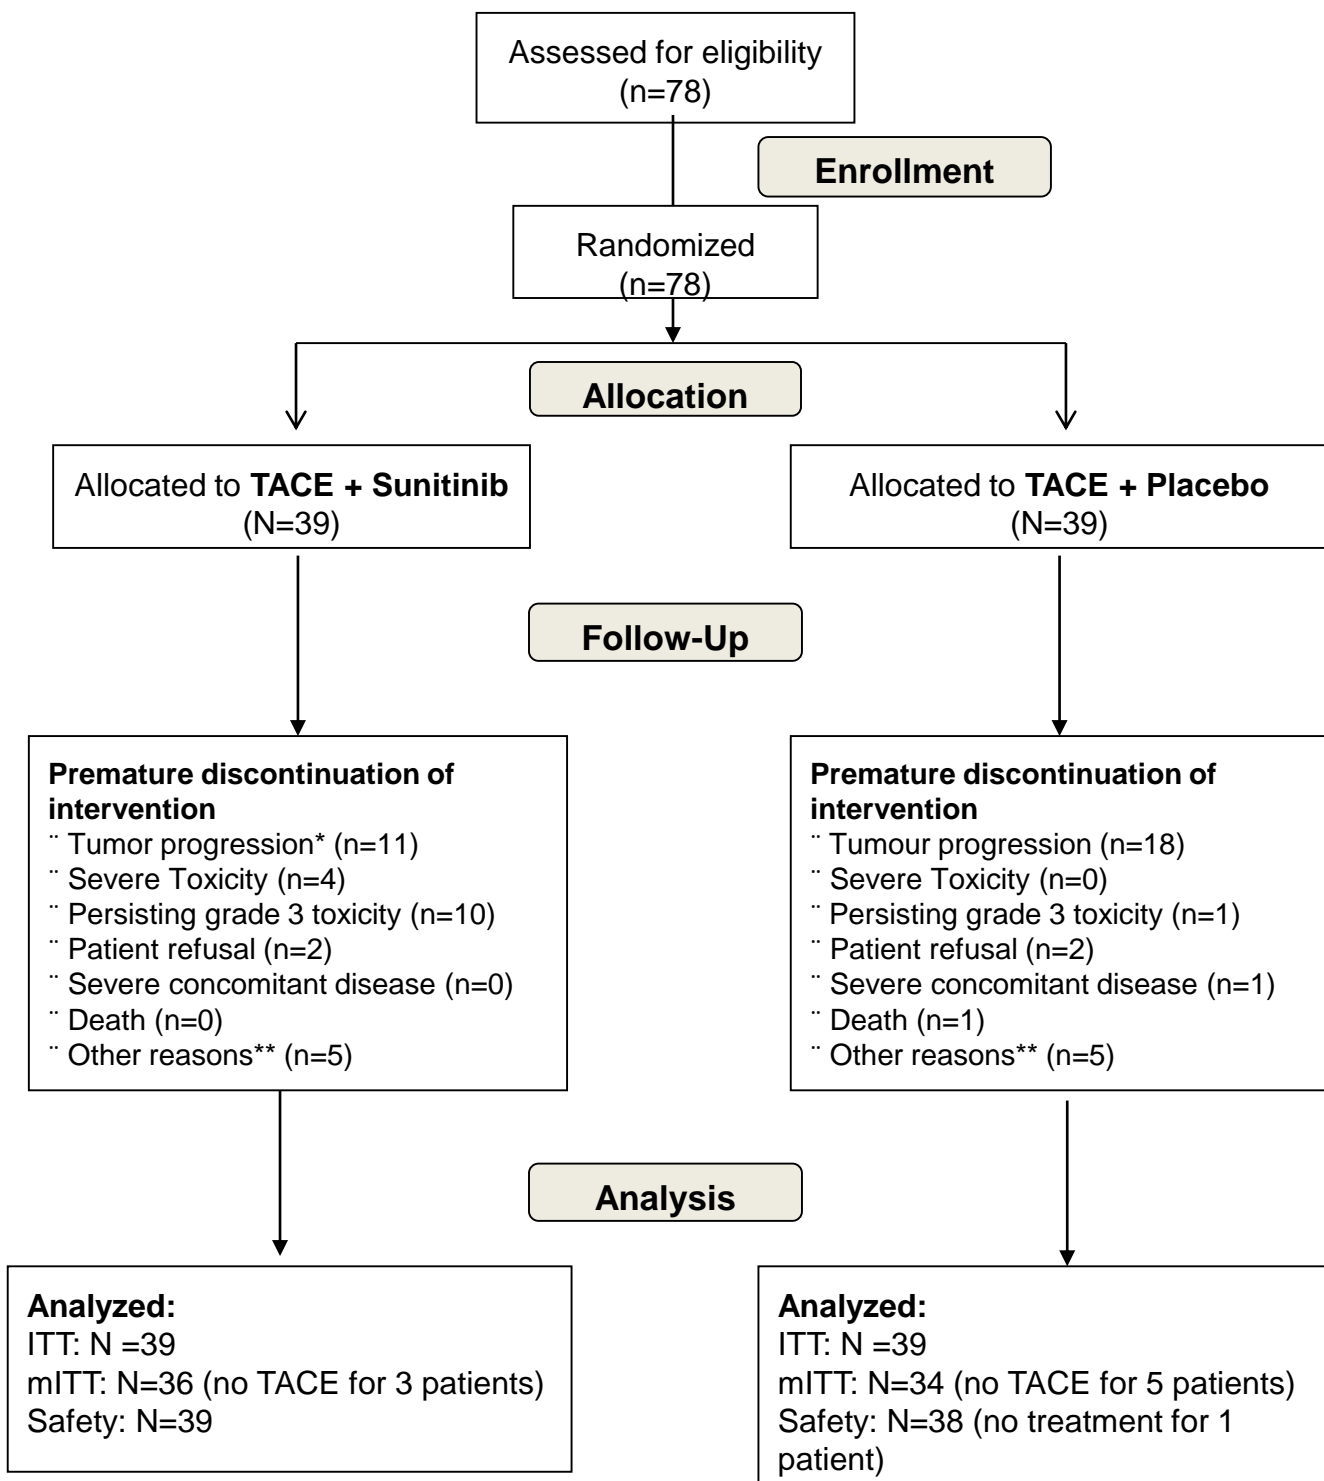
Assessed for eligibility
(n=78)

Enrollment

Randomized
(n=78)

Allocation

Allocated to **TACE + Sunitinib**
(N=39)

Allocated to **TACE + Placebo**
(N=39)

Follow-Up

**Premature discontinuation of intervention**
¨ Tumor progression* (n=11)
¨ Severe Toxicity (n=4)
¨ Persisting grade 3 toxicity (n=10)
¨ Patient refusal (n=2)
¨ Severe concomitant disease (n=0)
¨ Death (n=0)
¨ Other reasons** (n=5)

**Premature discontinuation of intervention**
¨ Tumour progression (n=18)
¨ Severe Toxicity (n=0)
¨ Persisting grade 3 toxicity (n=1)
¨ Patient refusal (n=2)
¨ Severe concomitant disease (n=1)
¨ Death (n=1)
¨ Other reasons** (n=5)

Analysis

**Analyzed:**
ITT: N =39
mITT: N=36 (no TACE for 3 patients)
Safety: N=39

**Analyzed:**
ITT: N =39
mITT: N=34 (no TACE for 5 patients)
Safety: N=38 (no treatment for 1 patient)